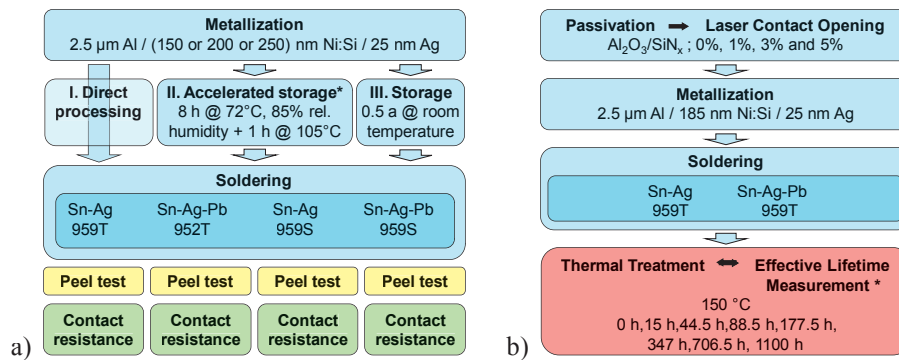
Metallization
2.5 µm Al / (150 or 200 or 250) nm Ni:Si / 25 nm Ag

I. Direct processing

II. Accelerated storage*
8 h @ 72°C, 85% rel. humidity + 1 h @ 105°C

III. Storage
0.5 a @ room temperature

Soldering

| Sn-Ag 959T | Sn-Ag-Pb 952T | Sn-Ag 959S | Sn-Ag-Pb 959S |
|---|---|---|---|

| Peel test | Peel test | Peel test | Peel test |
|---|---|---|---|
| Contact resistance | Contact resistance | Contact resistance | Contact resistance |

a)

Passivation → Laser Contact Opening
$Al_2O_3/SiN_x$ ; 0%, 1%, 3% and 5%

Metallization
2.5 µm Al / 185 nm Ni:Si / 25 nm Ag

Soldering

Sn-Ag 959T
Sn-Ag-Pb 959T

Thermal Treatment ↔ Effective Lifetime Measurement *
150 °C
0 h,15 h,44.5 h,88.5 h,177.5 h, 347 h,706.5 h, 1100 h

b)